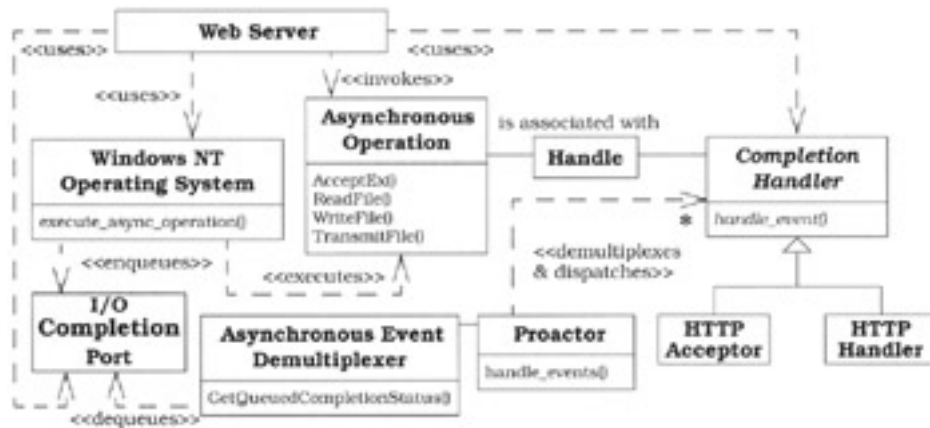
Web Server

<<uses>>

<<uses>>

<<uses>>

<<invokes>>

Windows NT Operating System

execute_async_operation()

Asynchronous Operation

AcceptEx()
ReadFile()
WriteFile()
TransmitFile()

is associated with

Handle

Completion Handler

handle_event()

*

<<demultiplexes & dispatches>>

<<enqueues>>

<<executes>>

I/O Completion Port

Asynchronous Event Demultiplexer

GetQueuedCompletionStatus()

Proactor

handle_events()

HTTP Acceptor

HTTP Handler

<<dequeues>>